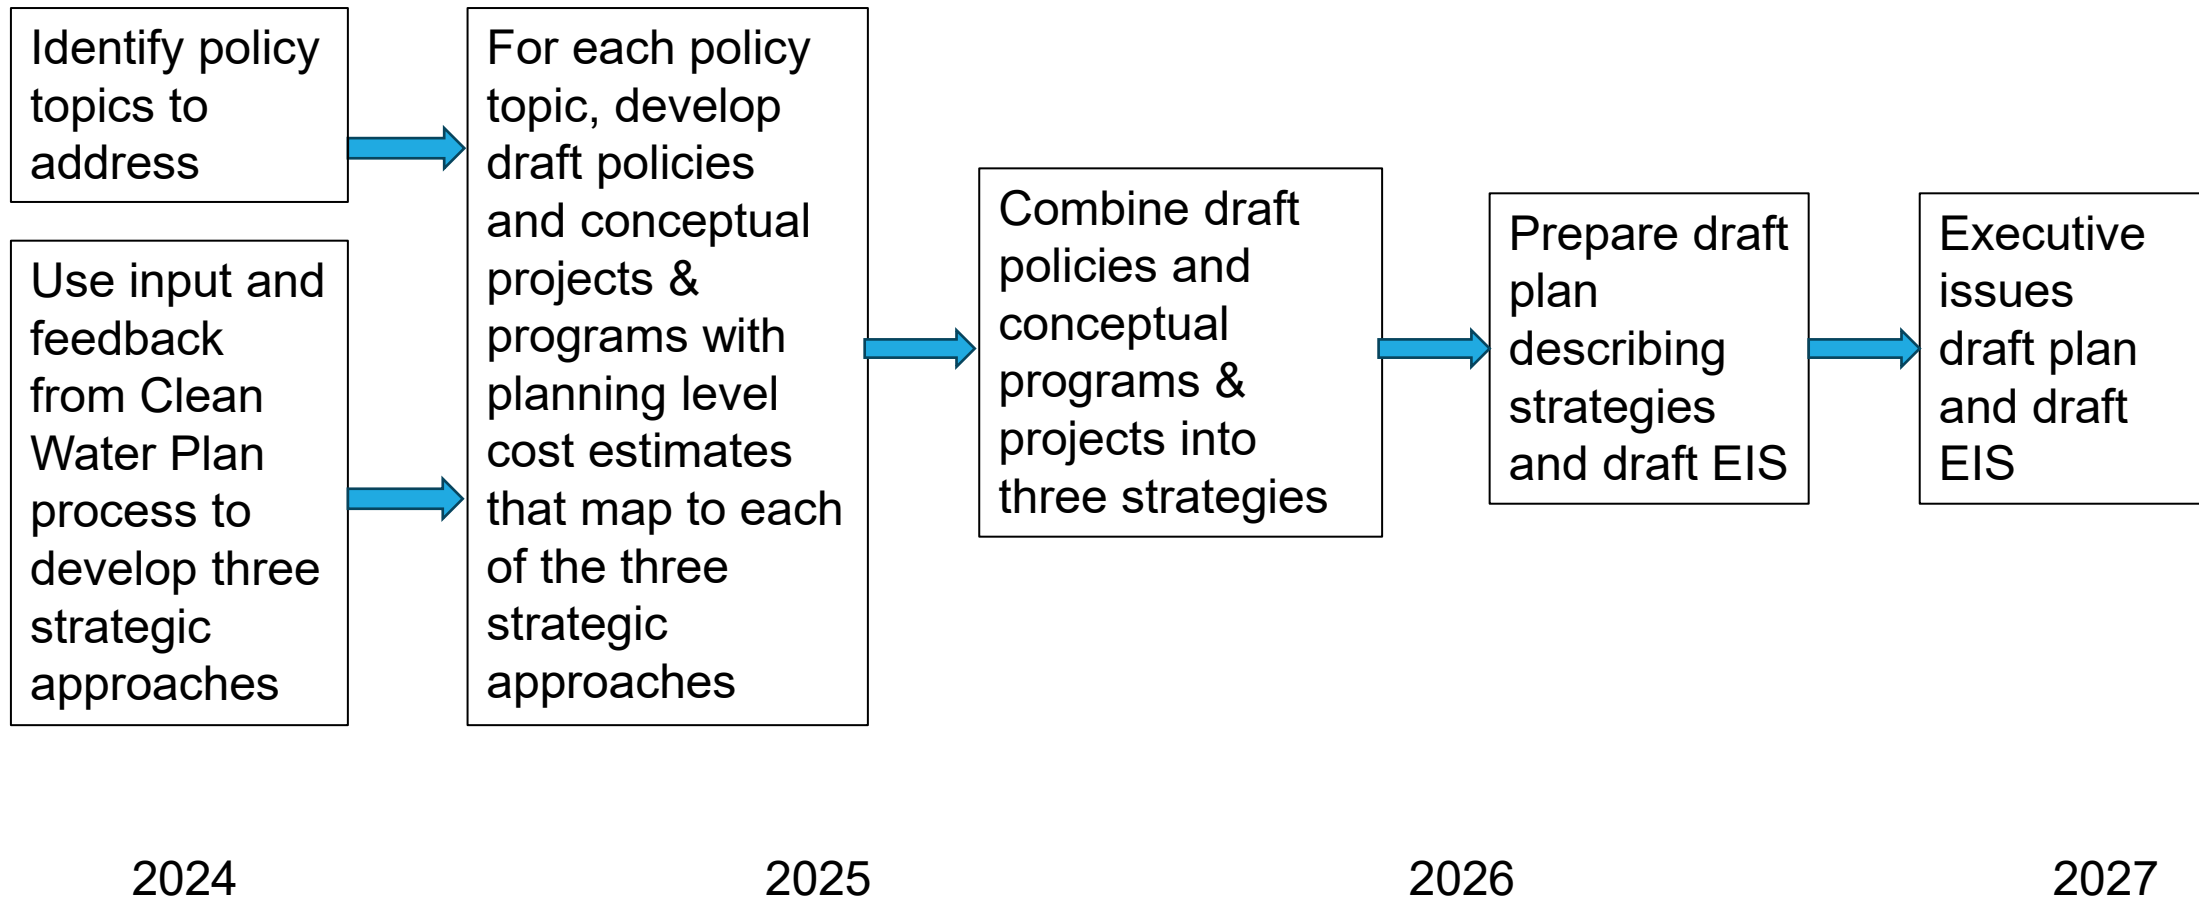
Identify policy topics to address

Use input and feedback from Clean Water Plan process to develop three strategic approaches

For each policy topic, develop draft policies and conceptual projects & programs with planning level cost estimates that map to each of the three strategic approaches

Combine draft policies and conceptual programs & projects into three strategies

Prepare draft plan describing strategies and draft EIS

Executive issues draft plan and draft EIS

2024

2025

2026

2027